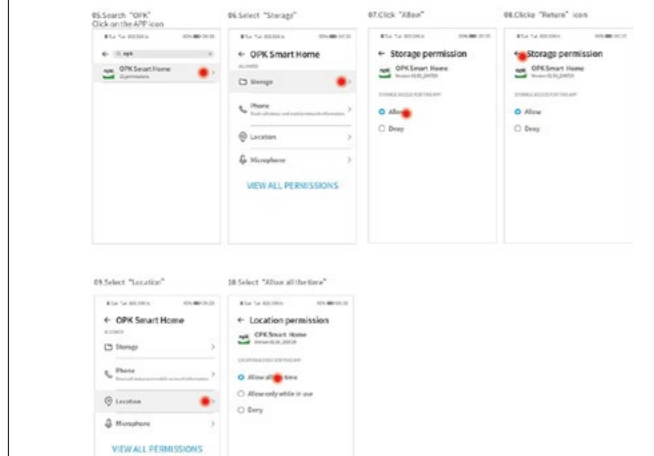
05.Search "OPK"
Click on the APP icon

← opk

OPK Smart Home

06.Select "Storage"

← OPK Smart Home

ALLOWED

Storage

Phone

Location

Microphone

VIEW ALL PERMISSIONS

07.Click "Allow"

← Storage permission

OPK Smart Home

Allow

Deny

08.Clicke "Return" icon

← Storage permission

OPK Smart Home

Allow

Deny

09.Select "Location"

← OPK Smart Home

ALLOWED

Storage

Phone

Location

Microphone

VIEW ALL PERMISSIONS

10.Select "Allow all the time"

← Location permission

OPK Smart Home

Allow all the time

Allow only while in use

Deny